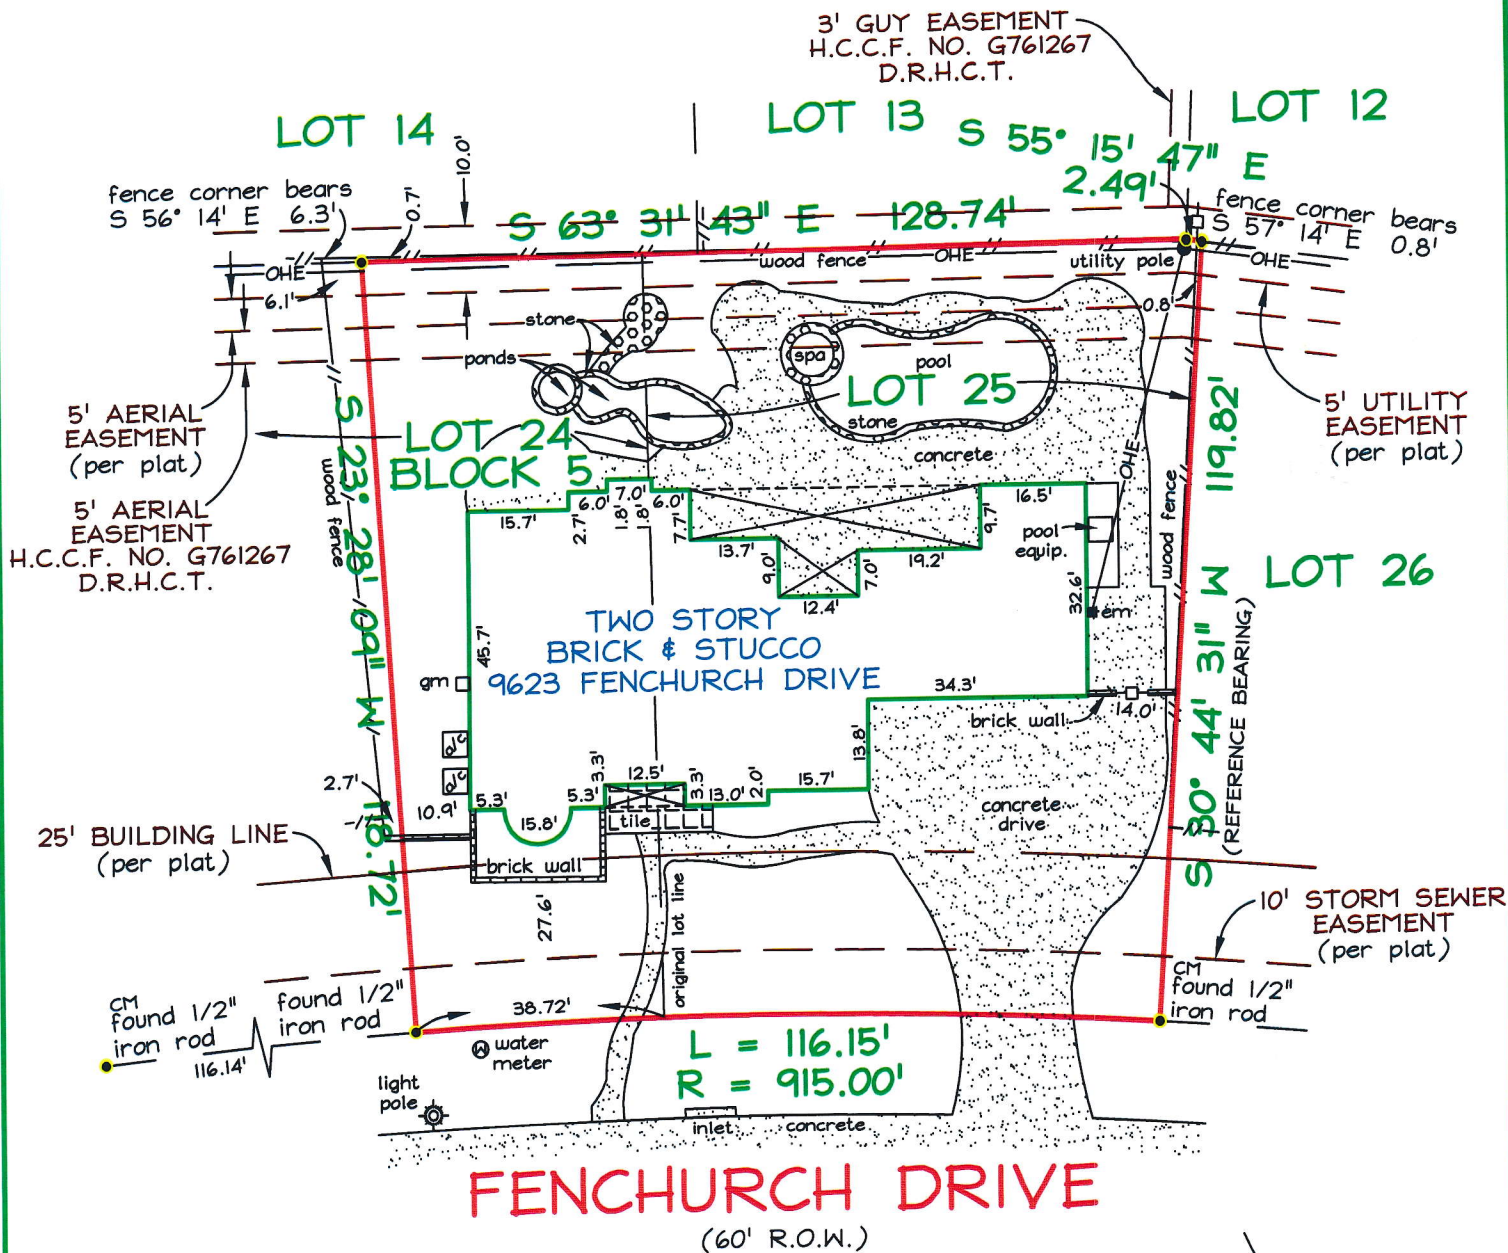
3' GUY EASEMENT
H.C.C.F. NO. G761267
D.R.H.C.T.

LOT 14

LOT 13

LOT 12

S 55° 15' 47" E
2.49'

10.0'

fence corner bears
S 56° 14' E 6.3'

0.7'

S 63° 31' 43" E 128.74'

fence corner bears
S 57° 14' E 0.8'

OHE

wood fence

OHE

utility pole

OHE

6.1'

stone

ponds

0.8'

spa

pool

LOT 25

5' UTILITY EASEMENT
(per plat)

5' AERIAL EASEMENT
(per plat)

stone

LOT 24
BLOCK 5

concrete

5' AERIAL EASEMENT
H.C.C.F. NO. G761267
D.R.H.C.T.

S 23° 28' 09" W 118.72'

wood fence

15.7'

2.7'

6.0'

1.8'

7.0'

1.8'

6.0'

7.7'

16.5'

9.7'

pool equip.

OHE

wood fence

119.82'

13.7'

9.0'

7.0'

19.2'

12.4'

LOT 26

32.6'

em

TWO STORY
BRICK & STUCCO
9623 FENCHURCH DRIVE

45.7'

gm

34.3'

S 30° 44' 31" W

(REFERENCE BEARING)

brick wall

14.0'

13.8'

2.7'

3.3'

12.5'

3.3'

15.7'

2.0'

13.0'

10.9'

5.3'

5.3'

15.8'

tile

concrete drive

25' BUILDING LINE
(per plat)

brick wall

27.6'

original lot line

10' STORM SEWER EASEMENT
(per plat)

CM
found 1/2" iron rod

found 1/2" iron rod

38.72'

CM
found 1/2"
iron rod

116.14'

water meter

L = 116.15'
R = 915.00'

light pole

inlet

concrete

FENCHURCH DRIVE
(60' R.O.W.)